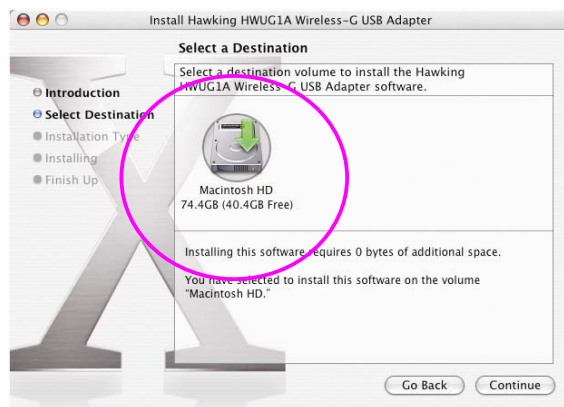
Install Hawking HWUG1A Wireless-G USB Adapter

Select a Destination

Introduction
Select Destination
Installation Type
Installing
Finish Up

Select a destination volume to install the Hawking HWUG1A Wireless-G USB Adapter software.

Macintosh HD
74.4GB (40.4GB Free)

Installing this software requires 0 bytes of additional space.

You have selected to install this software on the volume "Macintosh HD."

Go Back
Continue